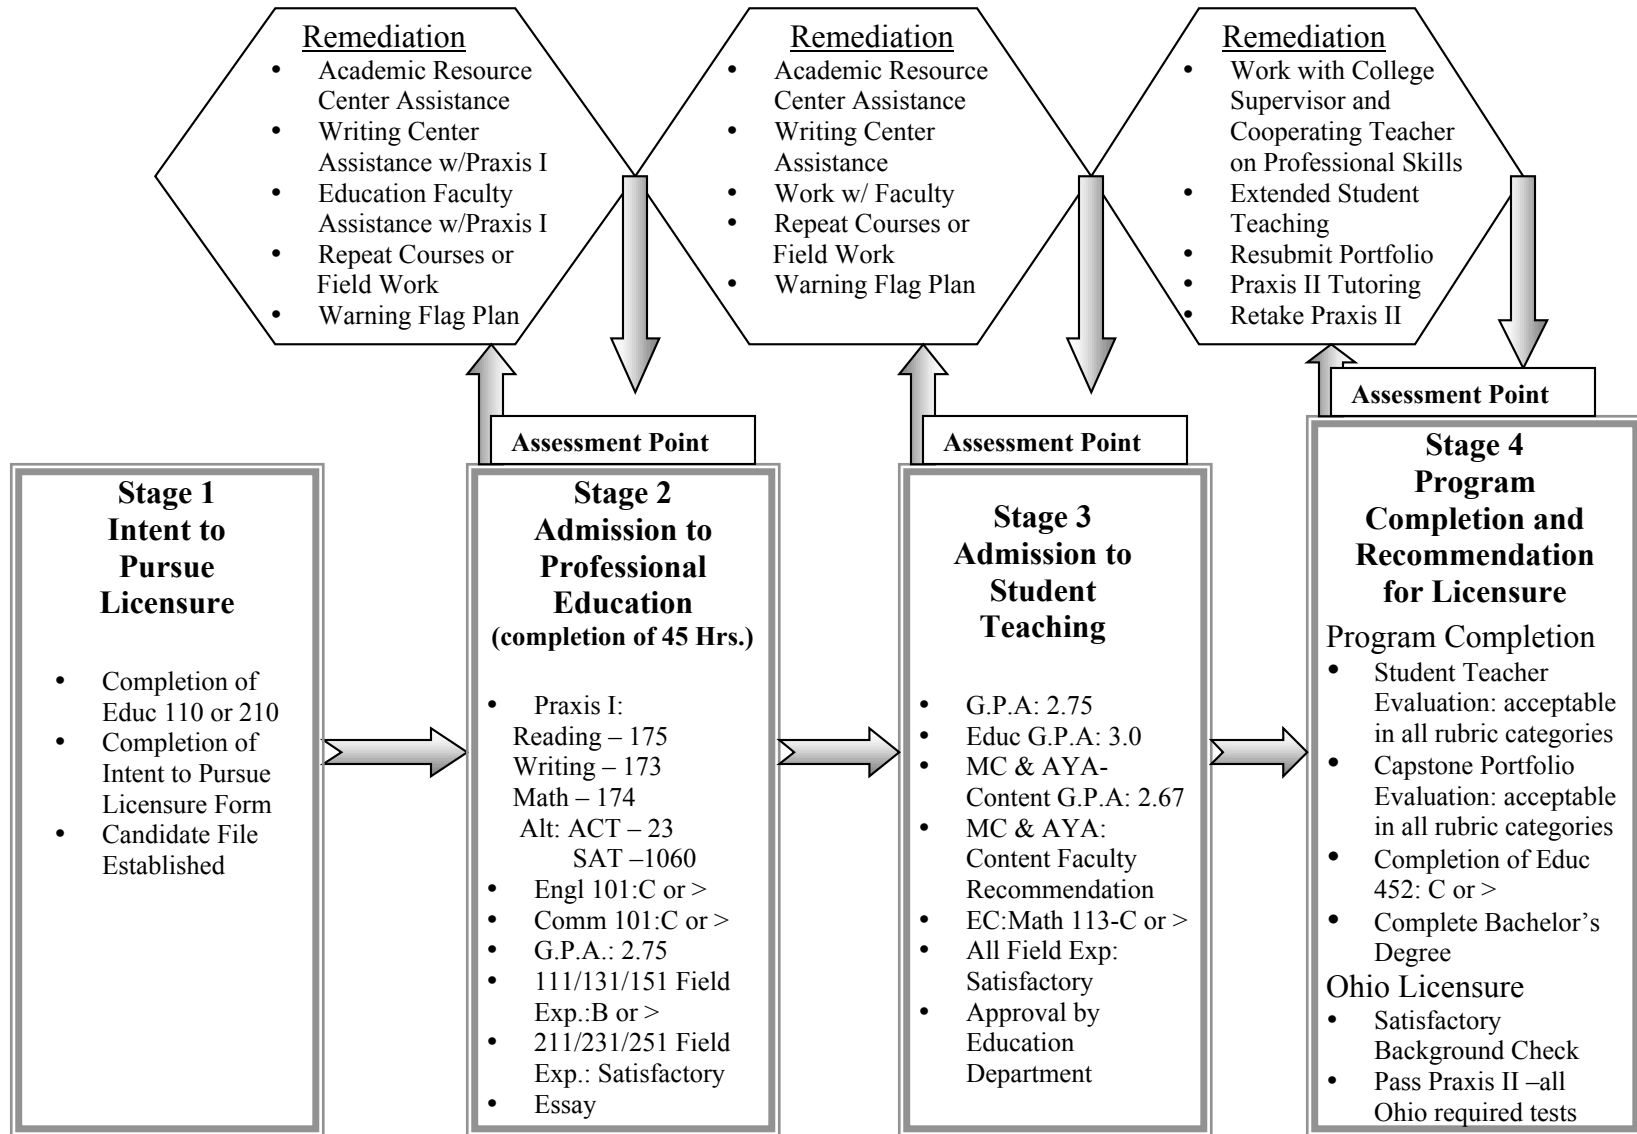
Remediation
- Academic Resource Center Assistance
- Writing Center Assistance w/Praxis I
- Education Faculty Assistance w/Praxis I
- Repeat Courses or Field Work
- Warning Flag Plan

Remediation
- Academic Resource Center Assistance
- Writing Center Assistance
- Work w/ Faculty
- Repeat Courses or Field Work
- Warning Flag Plan

Remediation
- Work with College Supervisor and Cooperating Teacher on Professional Skills
- Extended Student Teaching
- Resubmit Portfolio
- Praxis II Tutoring
- Retake Praxis II

Assessment Point

Assessment Point

Assessment Point

Stage 1
Intent to Pursue Licensure

- Completion of Educ 110 or 210
- Completion of Intent to Pursue Licensure Form
- Candidate File Established

Stage 2
Admission to Professional Education
(completion of 45 Hrs.)

- Praxis I:
Reading – 175
Writing – 173
Math – 174
Alt: ACT – 23
SAT –1060
- Engl 101:C or >
- Comm 101:C or >
- G.P.A.: 2.75
- 111/131/151 Field Exp.:B or >
- 211/231/251 Field Exp.: Satisfactory
- Essay

Stage 3
Admission to Student Teaching

- G.P.A: 2.75
- Educ G.P.A: 3.0
- MC & AYA-Content G.P.A: 2.67
- MC & AYA: Content Faculty Recommendation
- EC:Math 113-C or >
- All Field Exp: Satisfactory
- Approval by Education Department

Stage 4
Program Completion and Recommendation for Licensure
Program Completion
- Student Teacher Evaluation: acceptable in all rubric categories
- Capstone Portfolio Evaluation: acceptable in all rubric categories
- Completion of Educ 452: C or >
- Complete Bachelor’s Degree
Ohio Licensure
- Satisfactory Background Check
- Pass Praxis II –all Ohio required tests